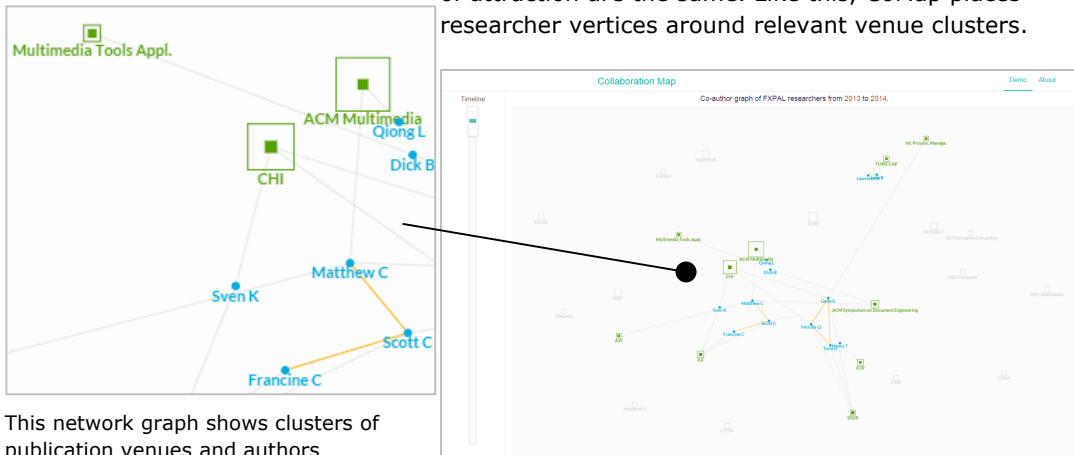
researcher vertices around relevant venue clusters.

Multimedia Tools Appl.

ACM Multimedia

Qiong L

Dick B

CHI

Matthew C

Sven K

Scott C

Francine C

This network graph shows clusters of publication venues and authors

Collaboration Map

Demo About

Timeline

Co-author graph of FXPAL researchers from 2013 to 2014.

Int. Process. Manage.

TOMCCAP

Lawrence B

Multimedia Tools Appl.

ACM Multimedia

Qiong L

CHI

Dick B

Matthew C

Sven K

Scott C

Francine C

Gene G

ACM Symposium on Document Engineering

Patrick Q

Tony T

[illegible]

ICIP

SIGIR